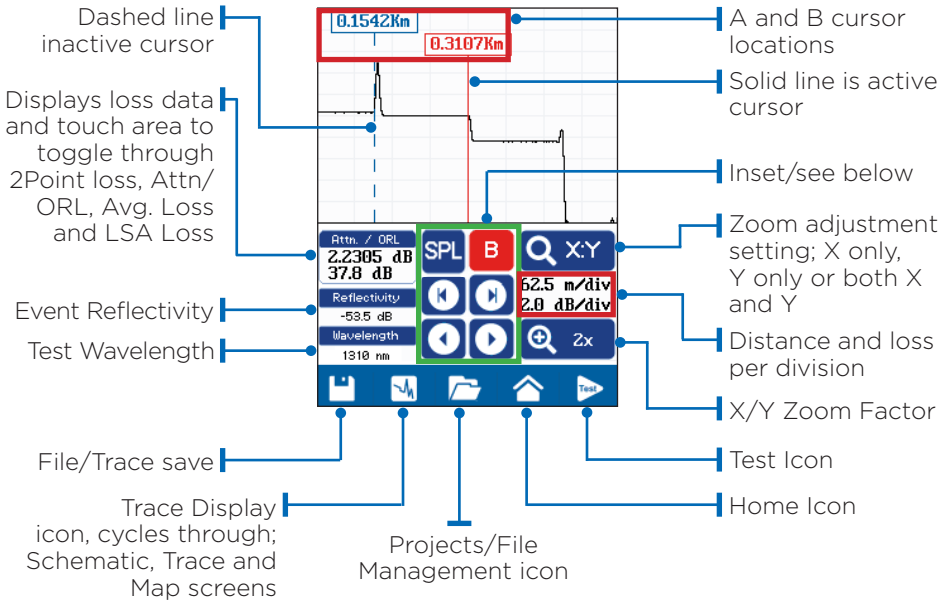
Dashed line inactive cursor

0.1542Km

0.3107Km

A and B cursor locations

Solid line is active cursor

Displays loss data and touch area to toggle through 2Point loss, Attn/ ORL, Avg. Loss and LSA Loss

Inset/see below

Attn. / ORL
2.2305 dB
37.8 dB

SPL

B

X:Y

Zoom adjustment setting; X only, Y only or both X and Y

Event Reflectivity

Reflectivity
-53.5 dB

62.5 m/div
2.0 dB/div

Distance and loss per division

Test Wavelength

Wavelength
1310 nm

2x

X/Y Zoom Factor

Test

File/Trace save

Test Icon

Trace Display icon, cycles through; Schematic, Trace and Map screens

Home Icon

Projects/File Management icon